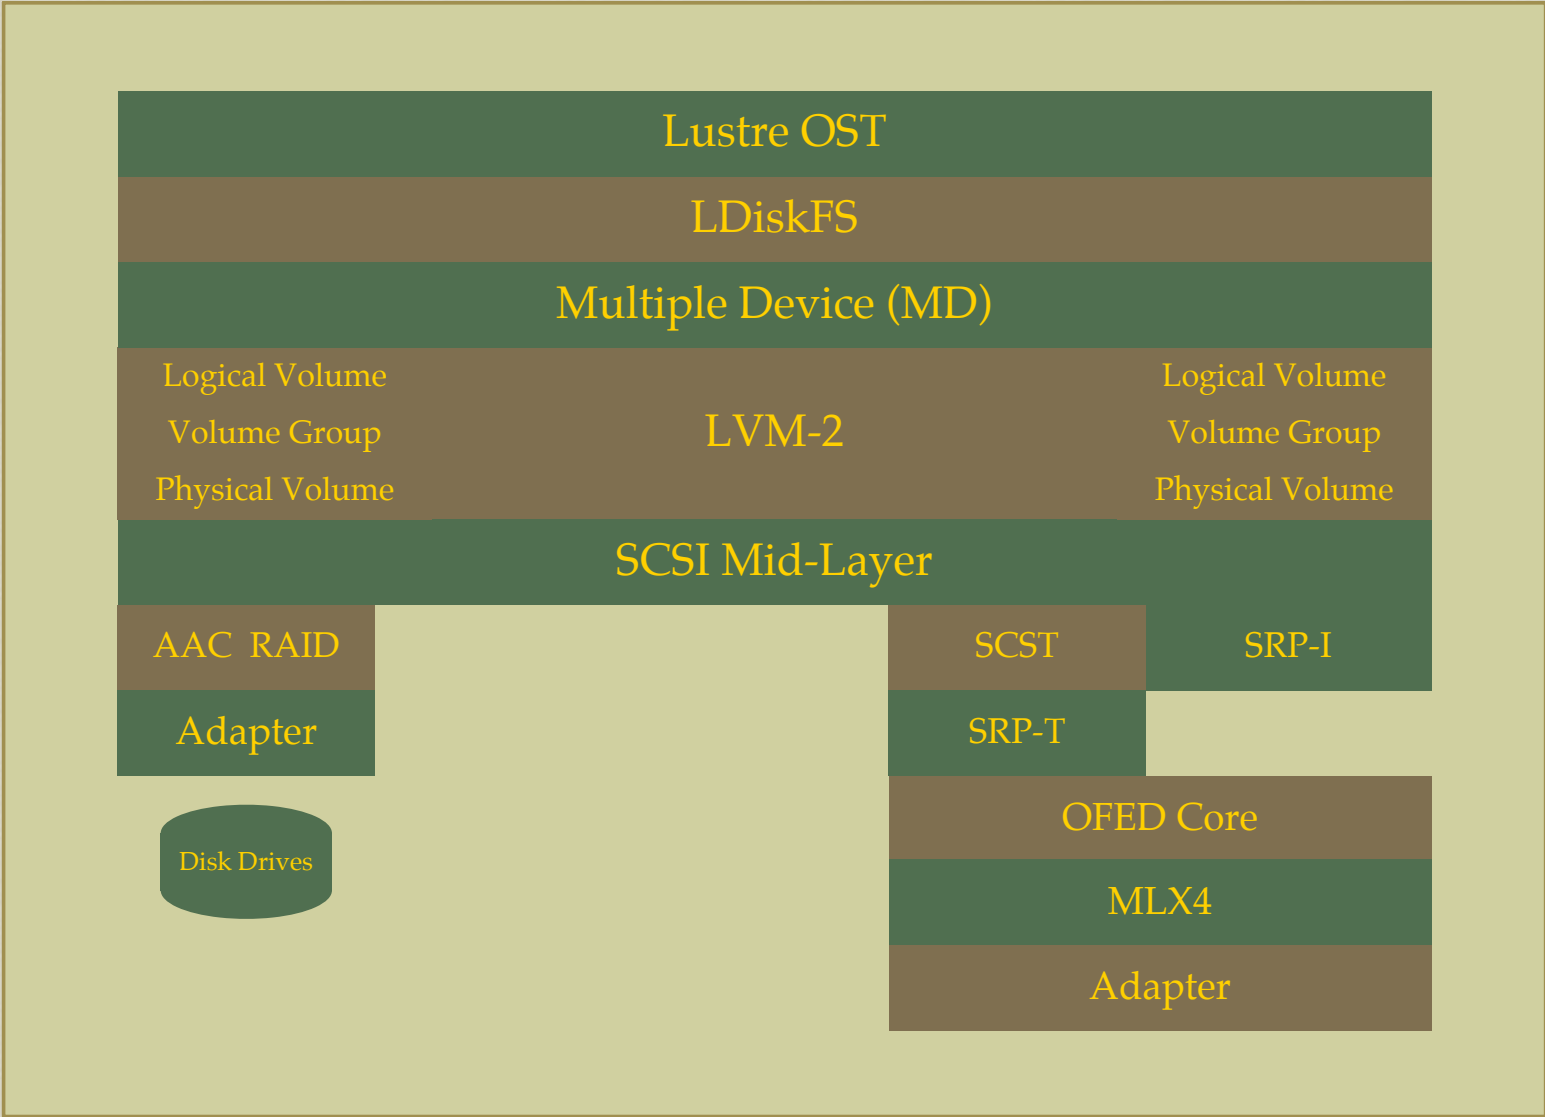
Lustre OST

LDiskFS

Multiple Device (MD)

Logical Volume
Volume Group
Physical Volume

LVM-2

Logical Volume
Volume Group
Physical Volume

SCSI Mid-Layer

AAC RAID

Adapter

Disk Drives

SCST

SRP-I

SRP-T

OFED Core

MLX4

Adapter